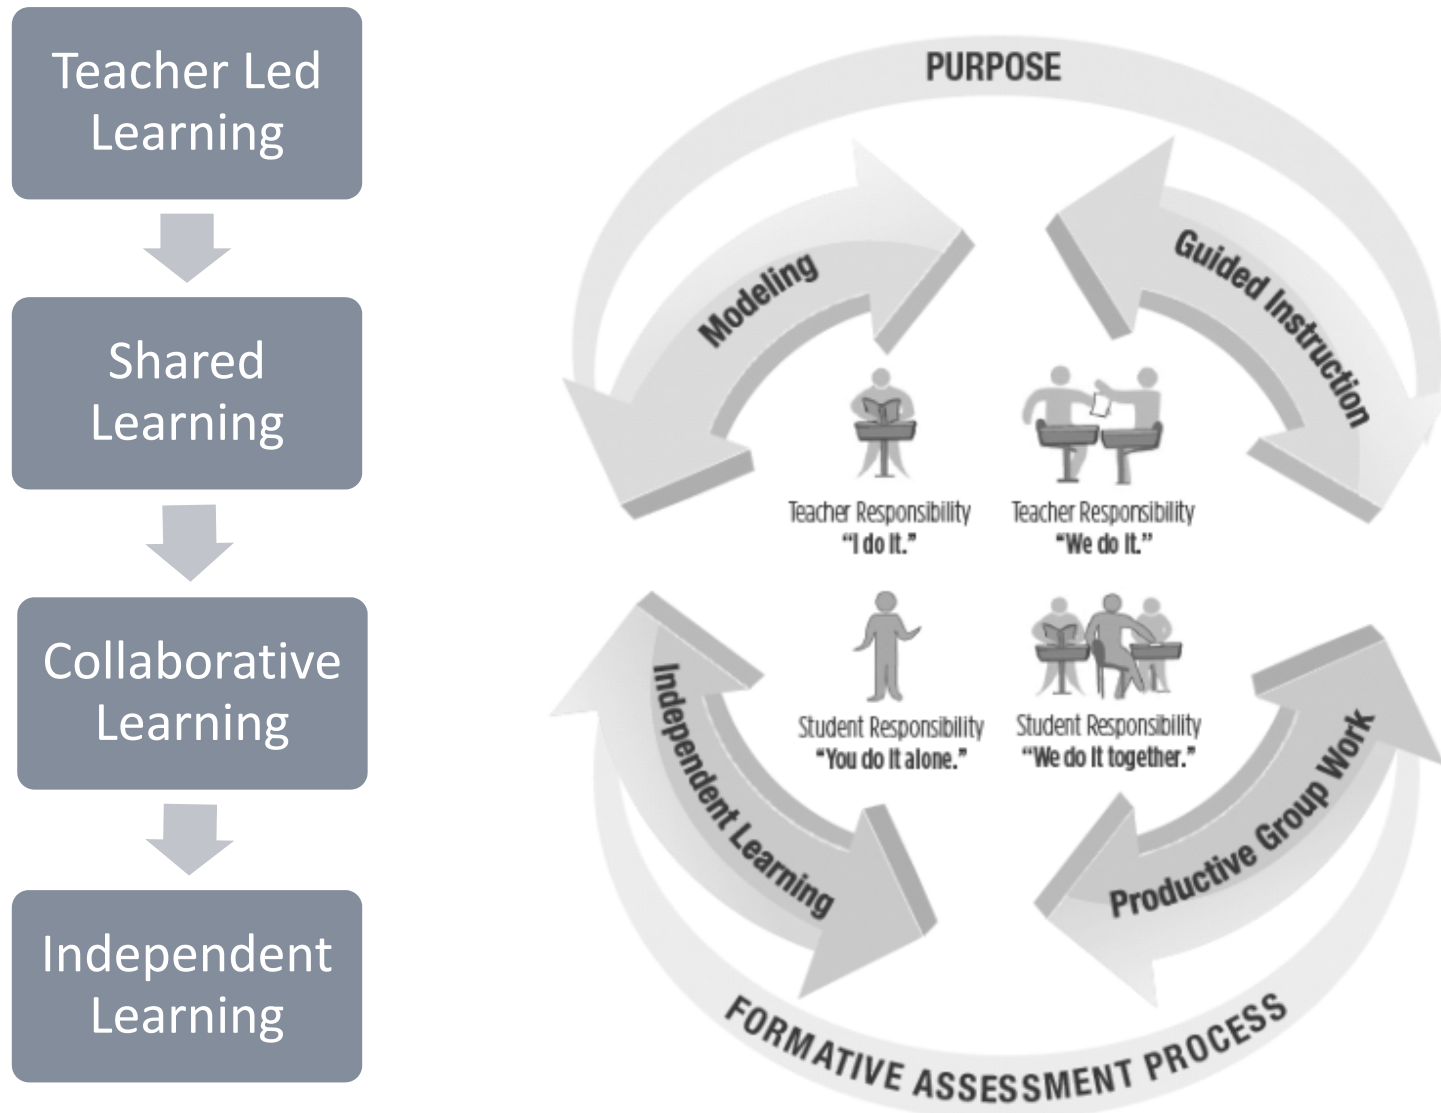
Teacher Led Learning

Shared Learning

Collaborative Learning

Independent Learning

PURPOSE

Modeling

Guided Instruction

Teacher Responsibility
"I do it."

Teacher Responsibility
"We do it."

Student Responsibility
"You do it alone."

Student Responsibility
"We do it together."

Independent Learning

Productive Group Work

FORMATIVE ASSESSMENT PROCESS